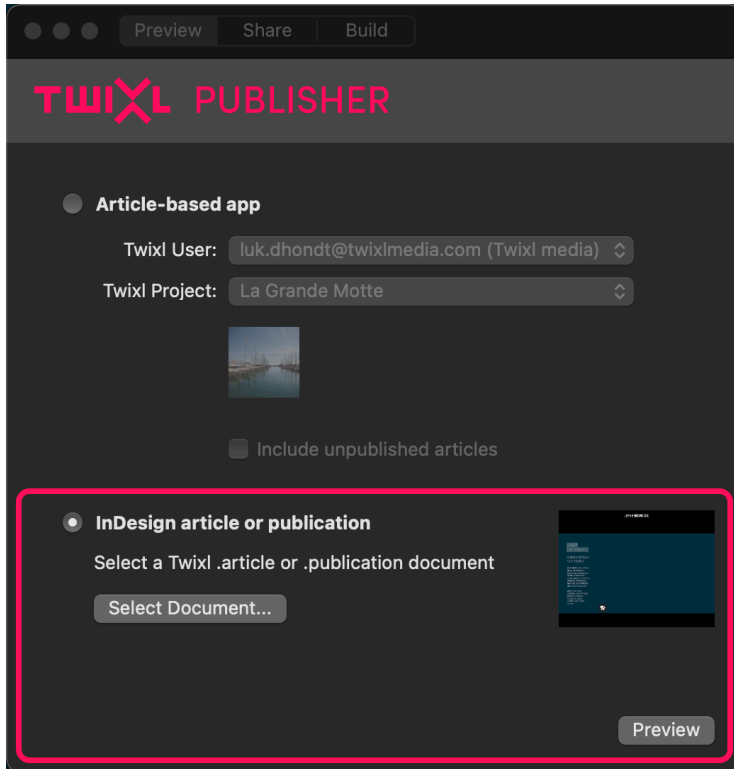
Preview Share Build

TWIXL PUBLISHER

Article-based app

Twixl User: luk.dhondt@twixlmedia.com (Twixl media)

Twixl Project: La Grande Motte

Include unpublished articles

InDesign article or publication

Select a Twixl .article or .publication document

Select Document...

Preview